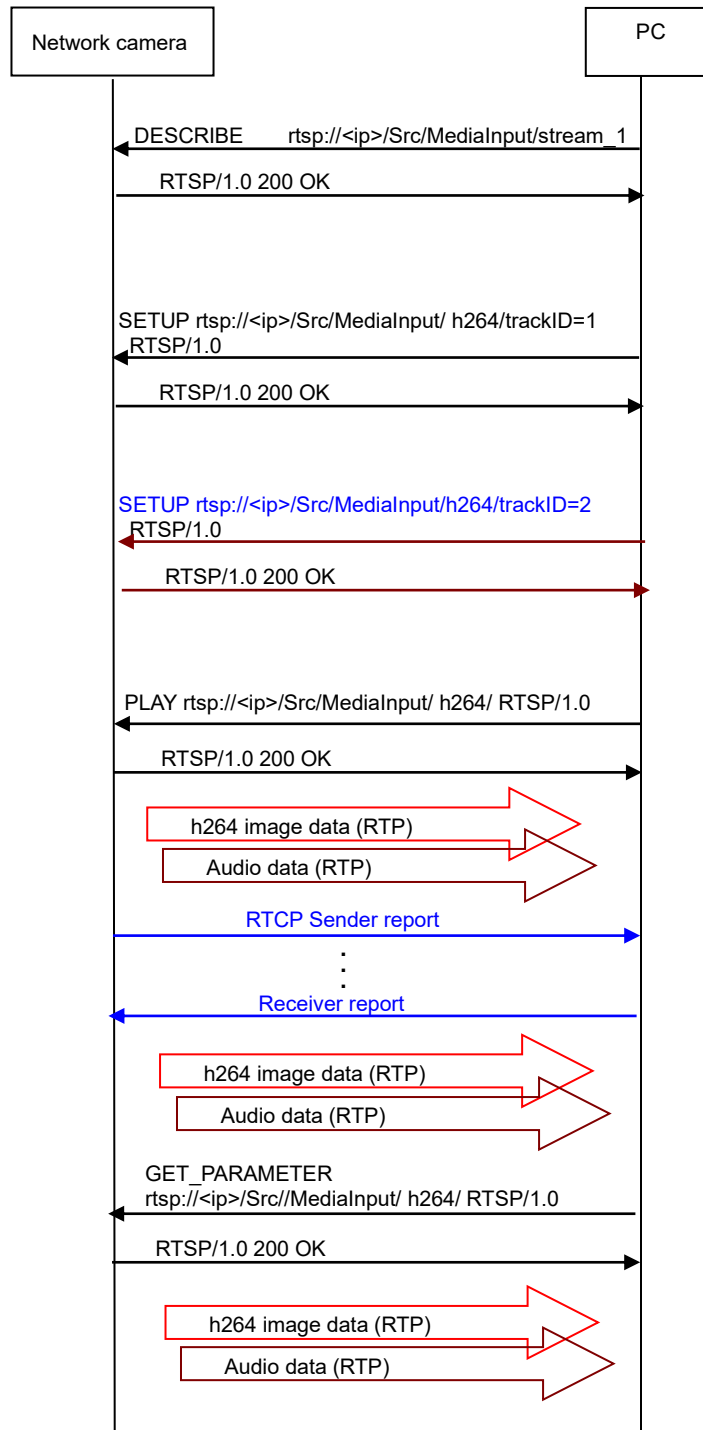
Network camera

PC

DESCRIBE rtsp://<ip>/Src/MediaInput/stream_1

RTSP/1.0 200 OK

SETUP rtsp://<ip>/Src/MediaInput/ h264/trackID=1 RTSP/1.0

RTSP/1.0 200 OK

SETUP rtsp://<ip>/Src/MediaInput/h264/trackID=2 RTSP/1.0

RTSP/1.0 200 OK

PLAY rtsp://<ip>/Src/MediaInput/ h264/ RTSP/1.0

RTSP/1.0 200 OK

h264 image data (RTP)

Audio data (RTP)

RTCP Sender report

:

Receiver report

h264 image data (RTP)

Audio data (RTP)

GET_PARAMETER rtsp://<ip>/Src//MediaInput/ h264/ RTSP/1.0

RTSP/1.0 200 OK

h264 image data (RTP)

Audio data (RTP)